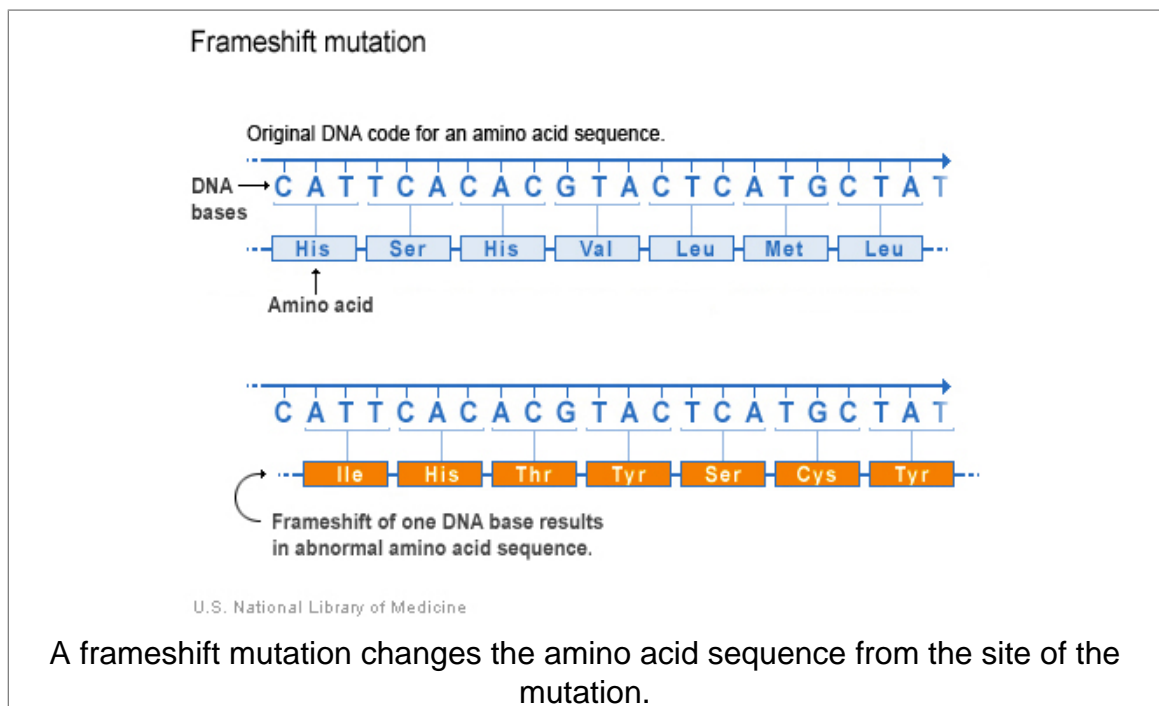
Frameshift mutation

Original DNA code for an amino acid sequence.

DNA bases C A T T C A C A C G T A C T C A T G C T A T

His Ser His Val Leu Met Leu

Amino acid

C A T T C A C A C G T A C T C A T G C T A T

Ile His Thr Tyr Ser Cys Tyr

Frameshift of one DNA base results in abnormal amino acid sequence.

U.S. National Library of Medicine

A frameshift mutation changes the amino acid sequence from the site of the mutation.